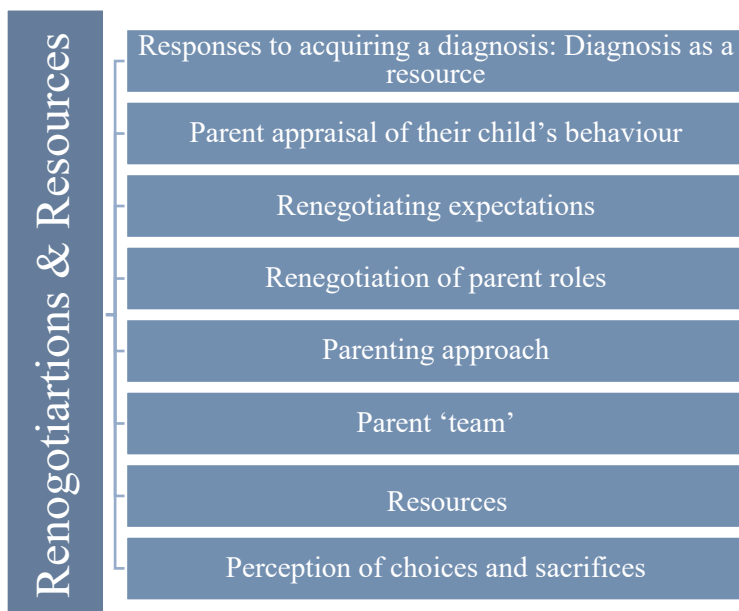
Renegotiartions & Resources

Responses to acquiring a diagnosis: Diagnosis as a resource

Parent appraisal of their child’s behaviour

Renegotiating expectations

Renegotiation of parent roles

Parenting approach

Parent ‘team’

Resources

Perception of choices and sacrifices